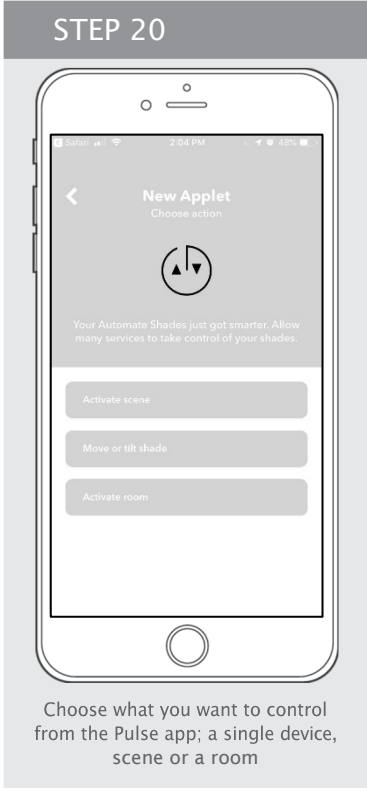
STEP 20

Safari 2:04 PM 48%

New Applet
Choose action

Your Automate Shades just got smarter. Allow many services to take control of your shades.

Activate scene

Move or tilt shade

Activate room

Choose what you want to control from the Pulse app; a single device, scene or a room